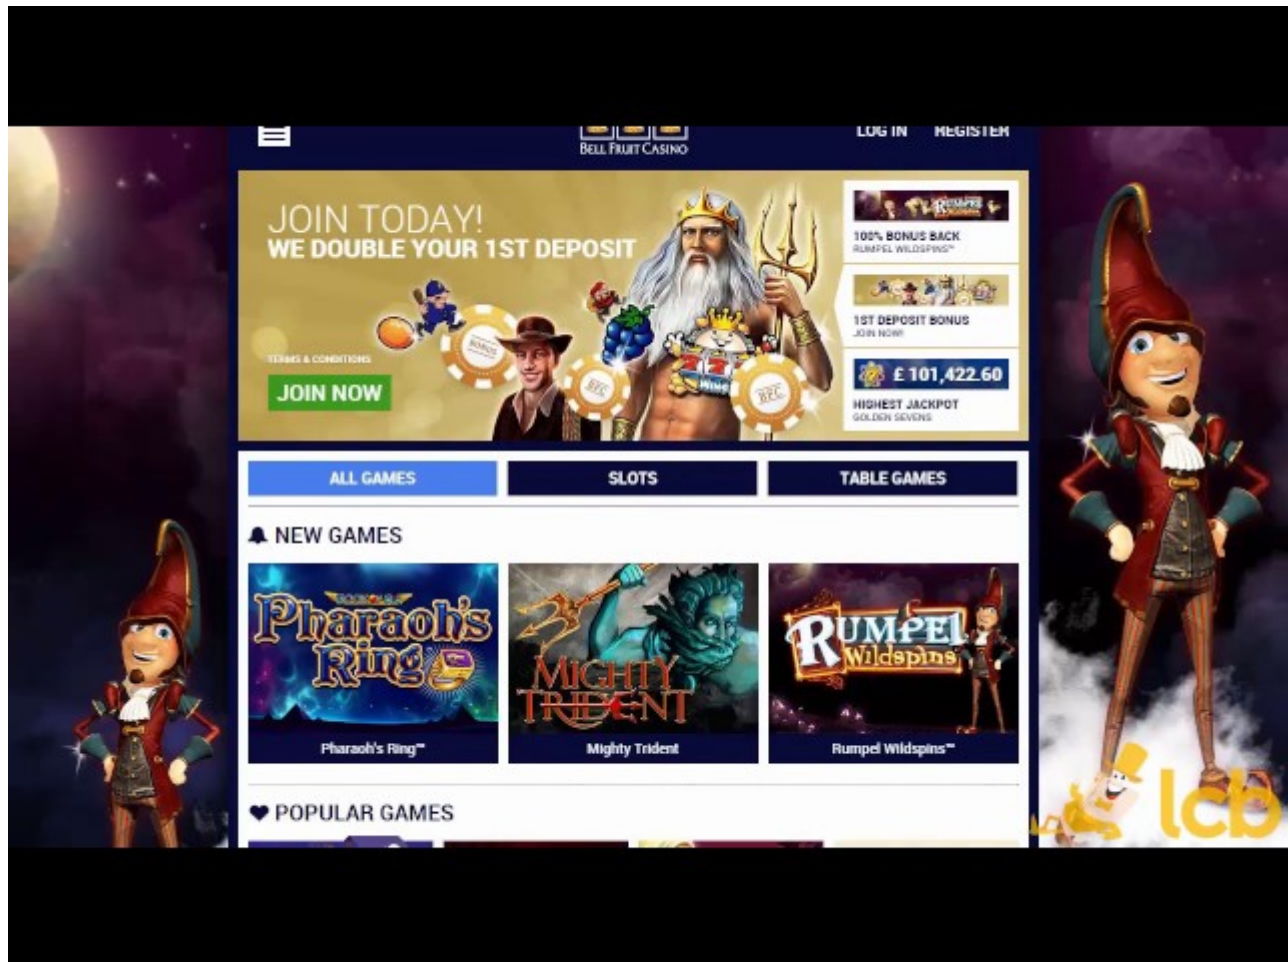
BELL FRUIT CASINO

LOG IN REGISTER

JOIN TODAY!
WE DOUBLE YOUR 1ST DEPOSIT

TERMS & CONDITIONS

JOIN NOW

BONUS

BFC

BFC

BFC

WINS

100% BONUS BACK
RUMPEL WILDSPINS™

1ST DEPOSIT BONUS
JOIN NOW!

£ 101,422.60

HIGHEST JACKPOT
GOLDEN SEVENS

ALL GAMES

SLOTS

TABLE GAMES

NEW GAMES

Pharaoh's Ring

Pharaoh's Ring™

Mighty Trident

Mighty Trident

Rumpel Wildspins

Rumpel Wildspins™

POPULAR GAMES

lcb